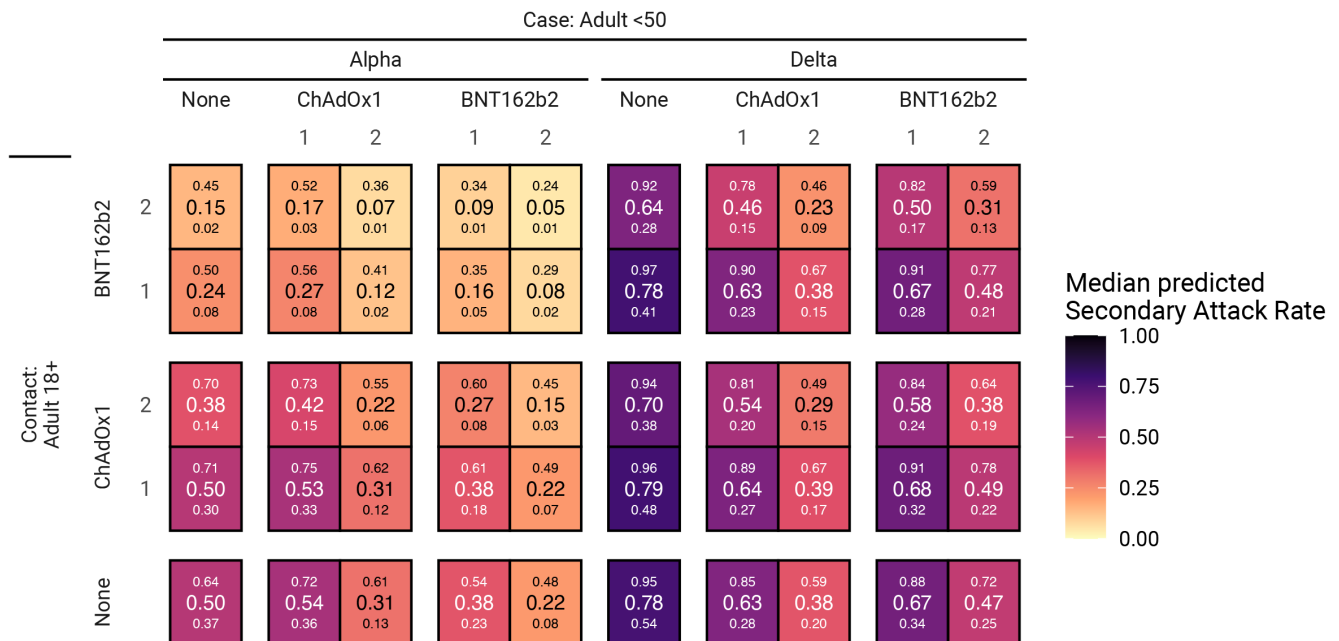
Case: Adult <50

Alpha | Delta

None | ChAdOx1 | BNT162b2 | None | ChAdOx1 | BNT162b2

1 2 1 2 1 2 1 2

Contact: Adult 18+

| | | Alpha None | Alpha ChAdOx1 1 | Alpha ChAdOx1 2 | Alpha BNT162b2 1 | Alpha BNT162b2 2 | Delta None | Delta ChAdOx1 1 | Delta ChAdOx1 2 | Delta BNT162b2 1 | Delta BNT162b2 2 |
|---|---|---|---|---|---|---|---|---|---|---|---|
| BNT162b2 | 2 | 0.45 0.15 0.02 | 0.52 0.17 0.03 | 0.36 0.07 0.01 | 0.34 0.09 0.01 | 0.24 0.05 0.01 | 0.92 0.64 0.28 | 0.78 0.46 0.15 | 0.46 0.23 0.09 | 0.82 0.50 0.17 | 0.59 0.31 0.13 |
| BNT162b2 | 1 | 0.50 0.24 0.08 | 0.56 0.27 0.08 | 0.41 0.12 0.02 | 0.35 0.16 0.05 | 0.29 0.08 0.02 | 0.97 0.78 0.41 | 0.90 0.63 0.23 | 0.67 0.38 0.15 | 0.91 0.67 0.28 | 0.77 0.48 0.21 |
| ChAdOx1 | 2 | 0.70 0.38 0.14 | 0.73 0.42 0.15 | 0.55 0.22 0.06 | 0.60 0.27 0.08 | 0.45 0.15 0.03 | 0.94 0.70 0.38 | 0.81 0.54 0.20 | 0.49 0.29 0.15 | 0.84 0.58 0.24 | 0.64 0.38 0.19 |
| ChAdOx1 | 1 | 0.71 0.50 0.30 | 0.75 0.53 0.33 | 0.62 0.31 0.12 | 0.61 0.38 0.18 | 0.49 0.22 0.07 | 0.96 0.79 0.48 | 0.89 0.64 0.27 | 0.67 0.39 0.17 | 0.91 0.68 0.32 | 0.78 0.49 0.22 |
| None | | 0.64 0.50 0.37 | 0.72 0.54 0.36 | 0.61 0.31 0.13 | 0.54 0.38 0.23 | 0.48 0.22 0.08 | 0.95 0.78 0.54 | 0.85 0.63 0.28 | 0.59 0.38 0.20 | 0.88 0.67 0.34 | 0.72 0.47 0.25 |

Median predicted Secondary Attack Rate
1.00
0.75
0.50
0.25
0.00